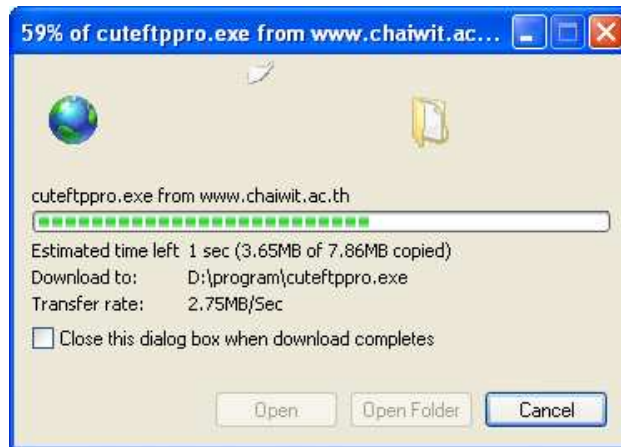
59% of cuteftppro.exe from www.chaiwit.ac...

cuteftppro.exe from www.chaiwit.ac.th

Estimated time left 1 sec (3.65MB of 7.86MB copied)
Download to: D:\program\cuteftppro.exe
Transfer rate: 2.75MB/Sec

Close this dialog box when download completes

Open
Open Folder
Cancel